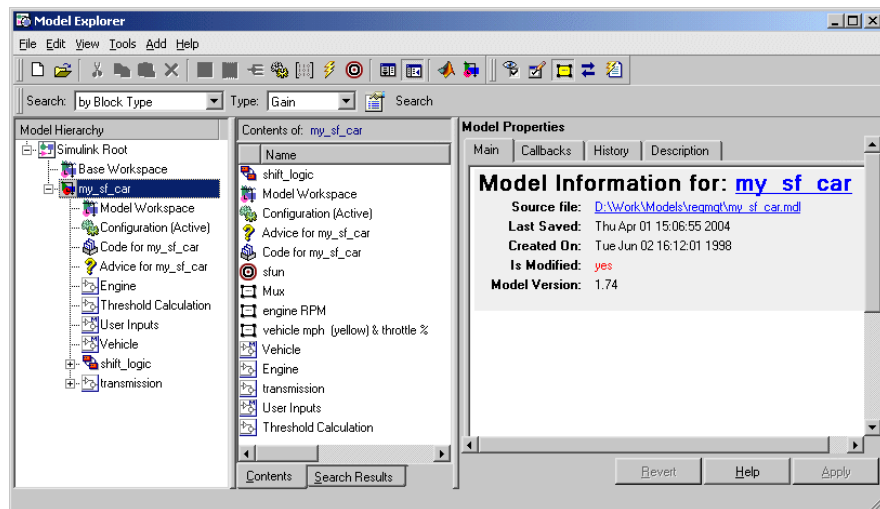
Model Explorer

File Edit View Tools Add Help

Search: by Block Type Type: Gain Search

Model Hierarchy
Simulink Root
Base Workspace
my_sf_car
Model Workspace
Configuration (Active)
Code for my_sf_car
Advice for my_sf_car
Engine
Threshold Calculation
User Inputs
Vehicle
shift_logic
transmission

Contents of: my_sf_car
Name
shift_logic
Model Workspace
Configuration (Active)
Advice for my_sf_car
Code for my_sf_car
sfun
Mux
engine RPM
vehicle mph (yellow) & throttle %
Vehicle
Engine
transmission
User Inputs
Threshold Calculation

Contents Search Results

Model Properties
Main Callbacks History Description

Model Information for: my_sf_car
Source file: D:\Work\Models\reqmgt\my_sf_car.mdl
Last Saved: Thu Apr 01 15:06:55 2004
Created On: Tue Jun 02 16:12:01 1998
Is Modified: yes
Model Version: 1.74

Revert Help Apply